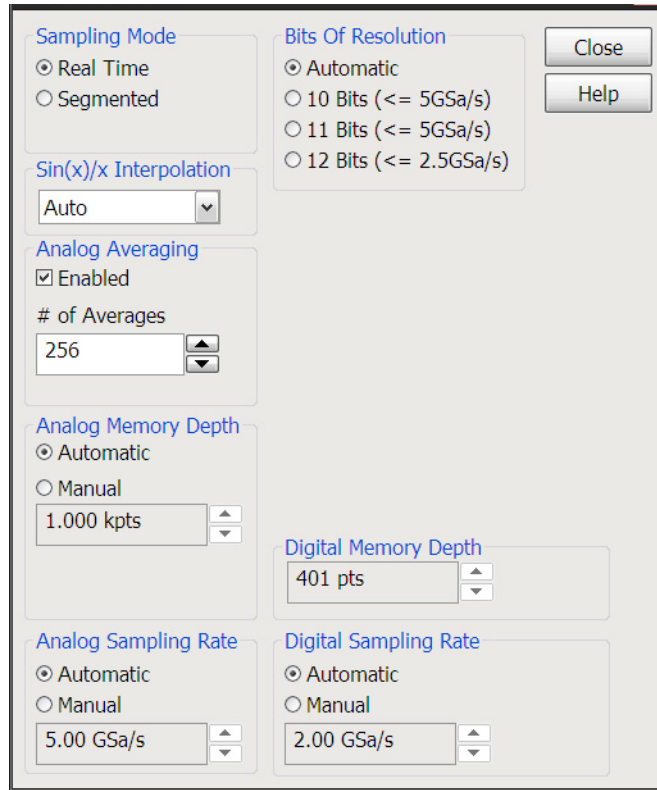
Sampling Mode
Real Time
Segmented

Bits Of Resolution
Automatic
10 Bits (<= 5GSa/s)
11 Bits (<= 5GSa/s)
12 Bits (<= 2.5GSa/s)

Close
Help

Sin(x)/x Interpolation
Auto

Analog Averaging
Enabled
# of Averages
256

Analog Memory Depth
Automatic
Manual
1.000 kpts

Digital Memory Depth
401 pts

Analog Sampling Rate
Automatic
Manual
5.00 GSa/s

Digital Sampling Rate
Automatic
Manual
2.00 GSa/s